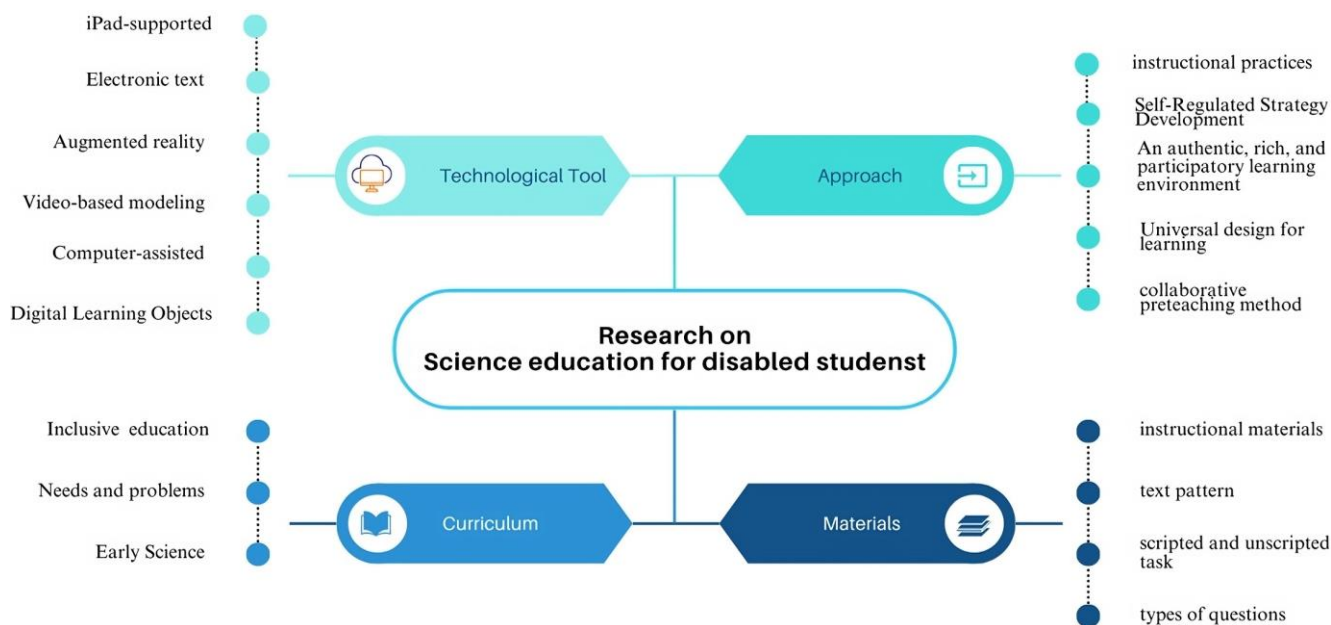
iPad-supported

Electronic text

Augmented reality

Video-based modeling

Computer-assisted

Digital Learning Objects

Technological Tool

Approach

instructional practices

Self-Regulated Strategy Development

An authentic, rich, and participatory learning environment

Universal design for learning

collaborative preteaching method

Research on Science education for disabled studenst

Inclusive education

Needs and problems

Early Science

Curriculum

Materials

instructional materials

text pattern

scripted and unscripted task

types of questions